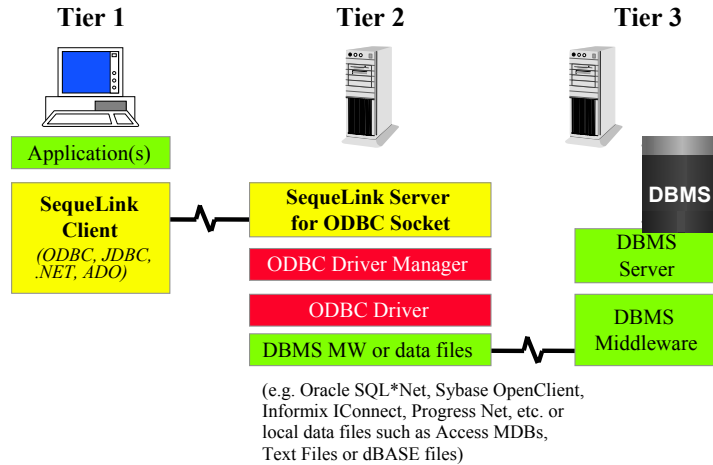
Tier 1

Tier 2

Tier 3

Application(s)

SequeLink Client

(ODBC, JDBC, .NET, ADO)

SequeLink Server for ODBC Socket

ODBC Driver Manager

ODBC Driver

DBMS MW or data files

DBMS

DBMS Server

DBMS Middleware

(e.g. Oracle SQL*Net, Sybase OpenClient, Informix IConnect, Progress Net, etc. or local data files such as Access MDBs, Text Files or dBASE files)